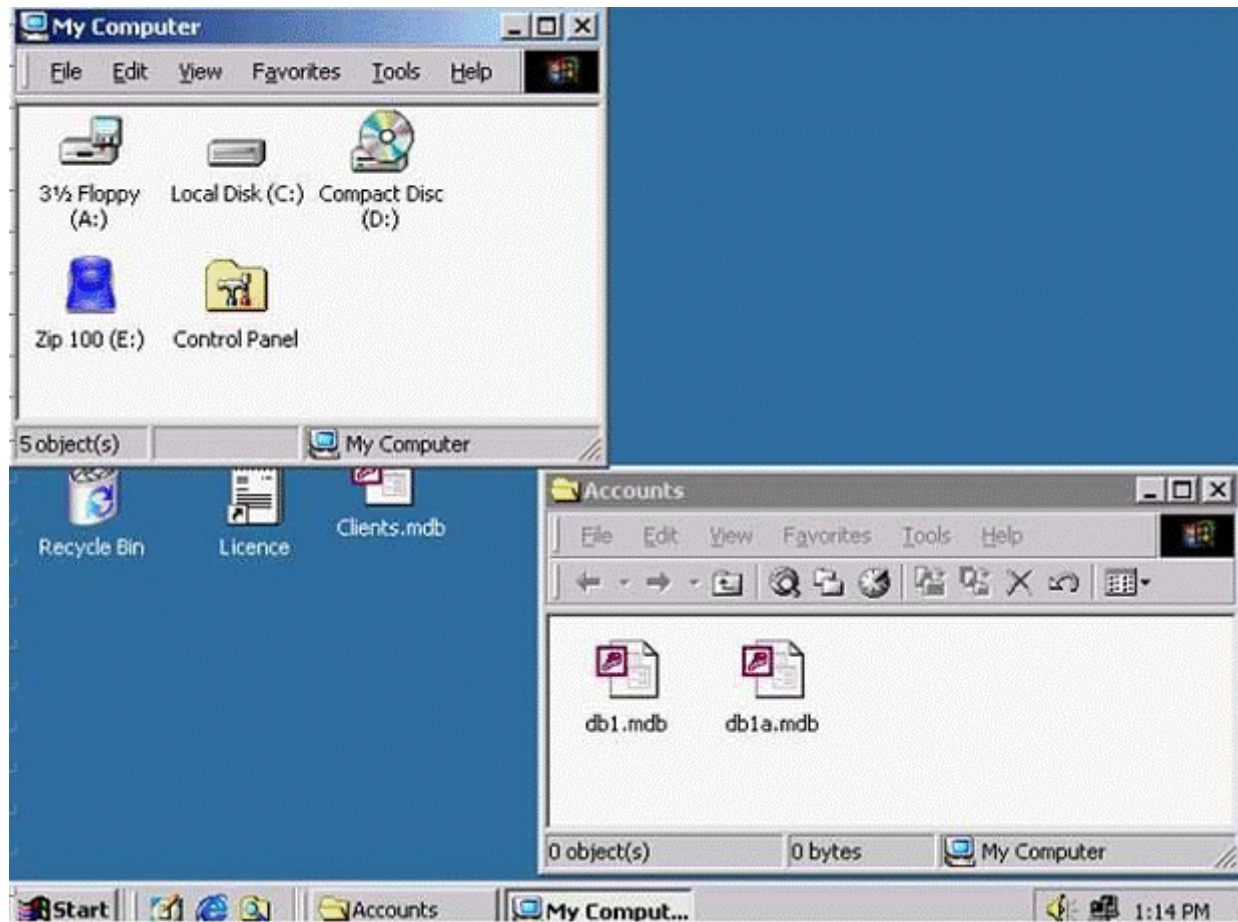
My Computer

File Edit View Favorites Tools Help

3½ Floppy (A:)

Local Disk (C:)

Compact Disc (D:)

Zip 100 (E:)

Control Panel

5 object(s)

My Computer

Recycle Bin

Licence

Clients.mdb

Accounts

File Edit View Favorites Tools Help

db1.mdb

db1a.mdb

0 object(s)

0 bytes

My Computer

Start

Accounts

My Comput...

1:14 PM